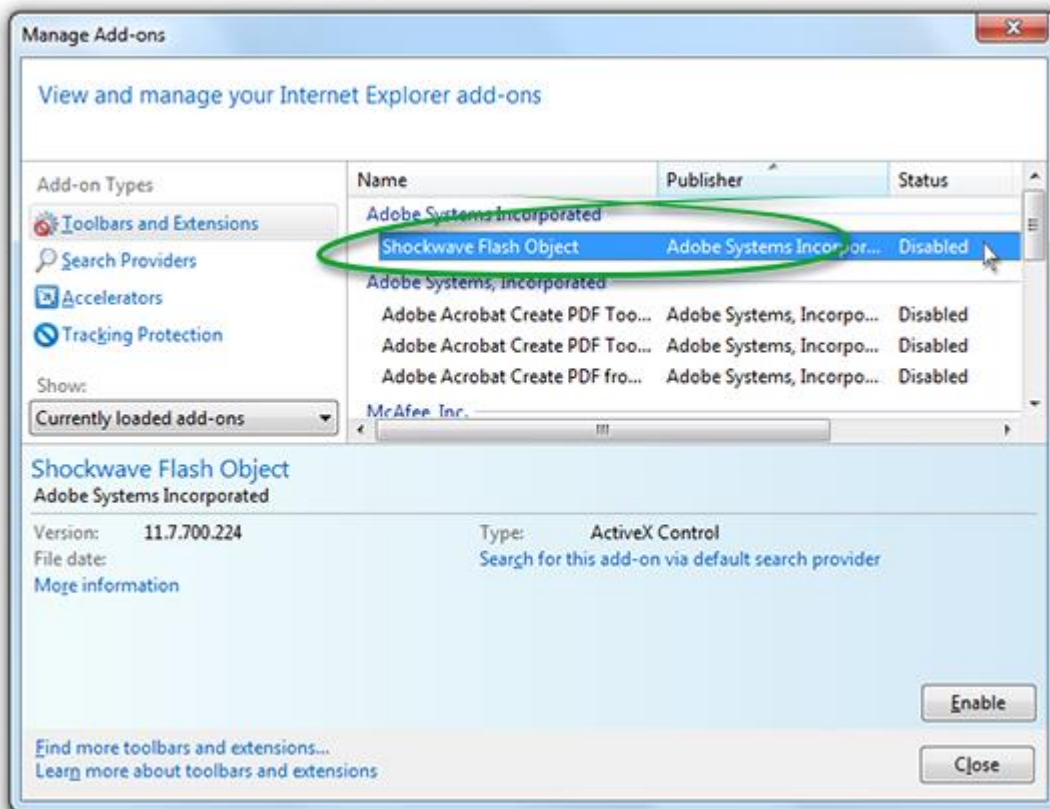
Manage Add-ons

View and manage your Internet Explorer add-ons

Add-on Types

Toolbars and Extensions

Search Providers

Accelerators

Tracking Protection

Show:

Currently loaded add-ons

| Name | Publisher | Status |
|---|---|---|
| Adobe Systems Incorporated | | |
| Shockwave Flash Object | Adobe Systems Incorpor... | Disabled |
| Adobe Systems, Incorporated | | |
| Adobe Acrobat Create PDF Too... | Adobe Systems, Incorpo... | Disabled |
| Adobe Acrobat Create PDF Too... | Adobe Systems, Incorpo... | Disabled |
| Adobe Acrobat Create PDF fro... | Adobe Systems, Incorpo... | Disabled |
| McAfee, Inc. | | |

Shockwave Flash Object
Adobe Systems Incorporated

Version: 11.7.700.224
File date:
More information

Type: ActiveX Control
Search for this add-on via default search provider

Enable

Find more toolbars and extensions...
Learn more about toolbars and extensions

Close